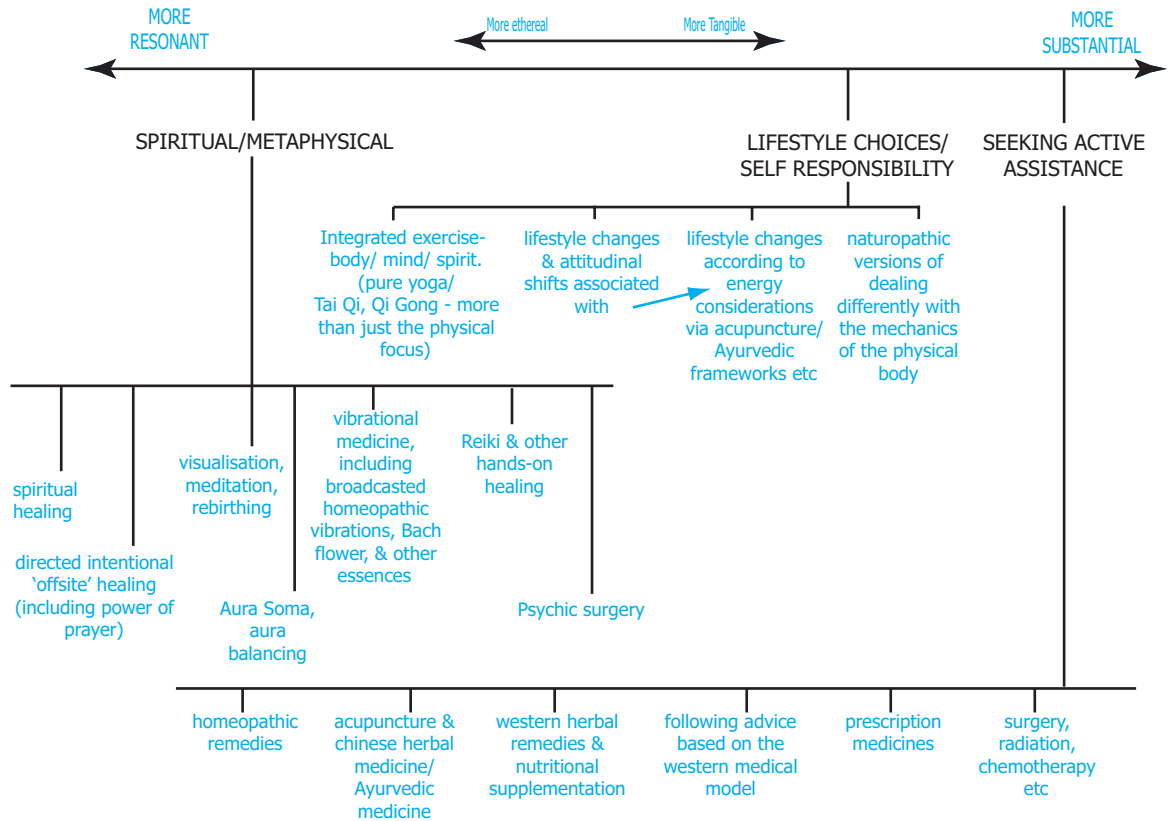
MORE RESONANT

More ethereal

More Tangible

MORE SUBSTANTIAL

SPIRITUAL/METAPHYSICAL

LIFESTYLE CHOICES/ SELF RESPONSIBILITY

SEEKING ACTIVE ASSISTANCE

Integrated exercise-body/ mind/ spirit. (pure yoga/ Tai Qi, Qi Gong - more than just the physical focus)

lifestyle changes & attitudinal shifts associated with

lifestyle changes according to energy considerations via acupuncture/ Ayurvedic frameworks etc

naturopathic versions of dealing differently with the mechanics of the physical body

spiritual healing

directed intentional 'offsite' healing (including power of prayer)

visualisation, meditation, rebirthing

Aura Soma, aura balancing

vibrational medicine, including broadcasted homeopathic vibrations, Bach flower, & other essences

Reiki & other hands-on healing

Psychic surgery

homeopathic remedies

acupuncture & chinese herbal medicine/ Ayurvedic medicine

western herbal remedies & nutritional supplementation

following advice based on the western medical model

prescription medicines

surgery, radiation, chemotherapy etc